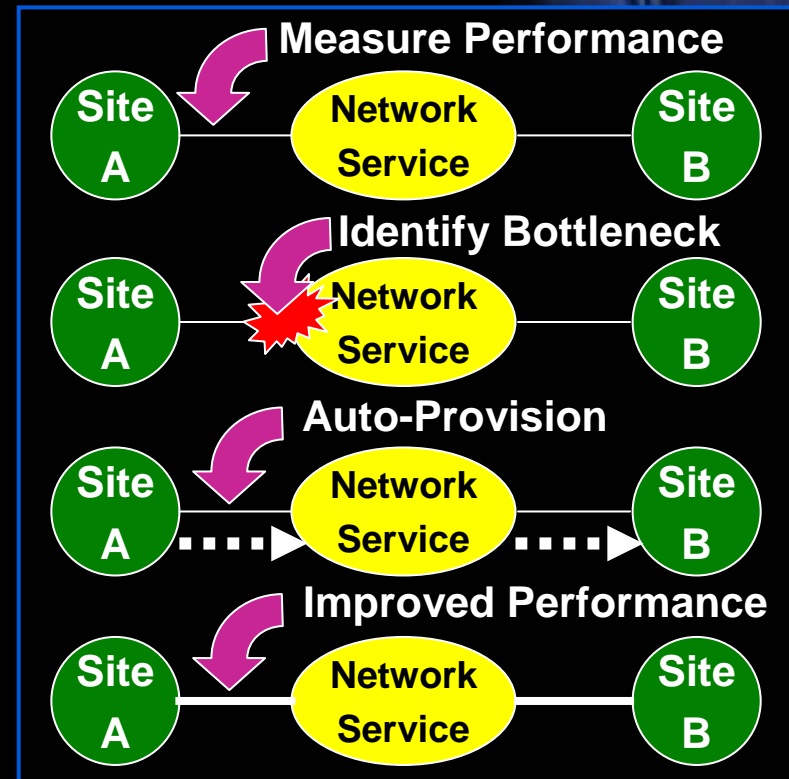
Measure Performance

Site A

Network Service

Site B

Identify Bottleneck

Site A

Network Service

Site B

Auto-Provision

Site A

Network Service

Site B

Improved Performance

Site A

Network Service

Site B